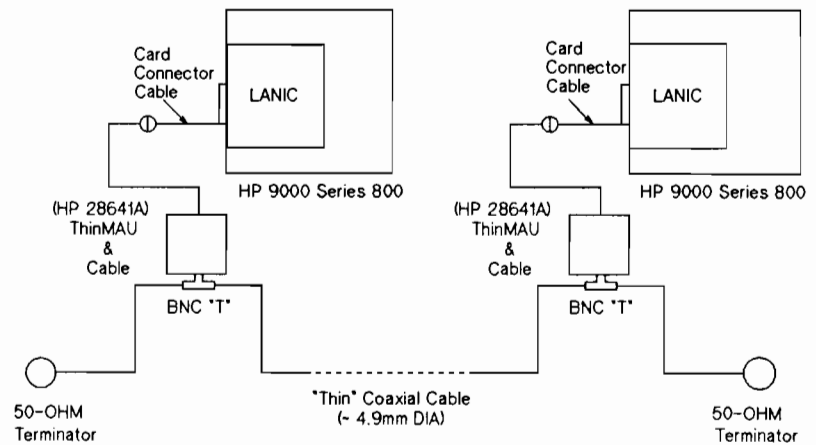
Card Connector Cable

LANIC

HP 9000 Series 800

(HP 28641A) ThinMAU & Cable

BNC "T"

Card Connector Cable

LANIC

HP 9000 Series 800

(HP 28641A) ThinMAU & Cable

BNC "T"

50-OHM Terminator

"Thin" Coaxial Cable (~ 4.9mm DIA)

50-OHM Terminator